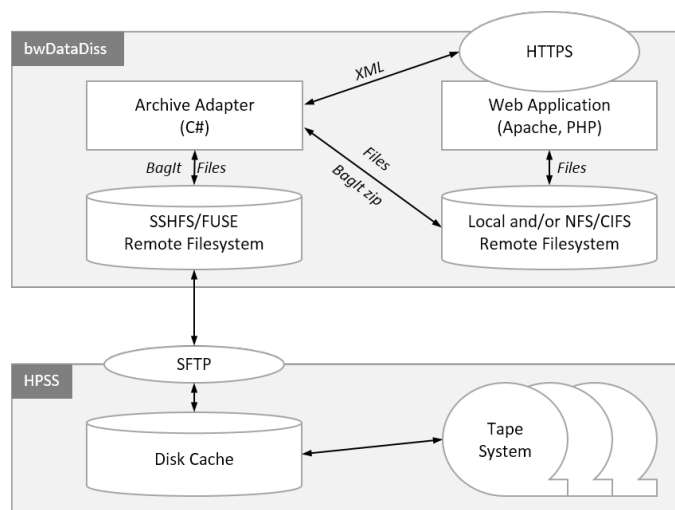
bwDataDiss

HTTPS

XML

Archive Adapter
(C#)

Web Application
(Apache, PHP)

BagIt

Files

Files

BagIt zip

Files

SSHFS/FUSE
Remote Filesystem

Local and/or NFS/CIFS
Remote Filesystem

SFTP

HPSS

Disk Cache

Tape
System